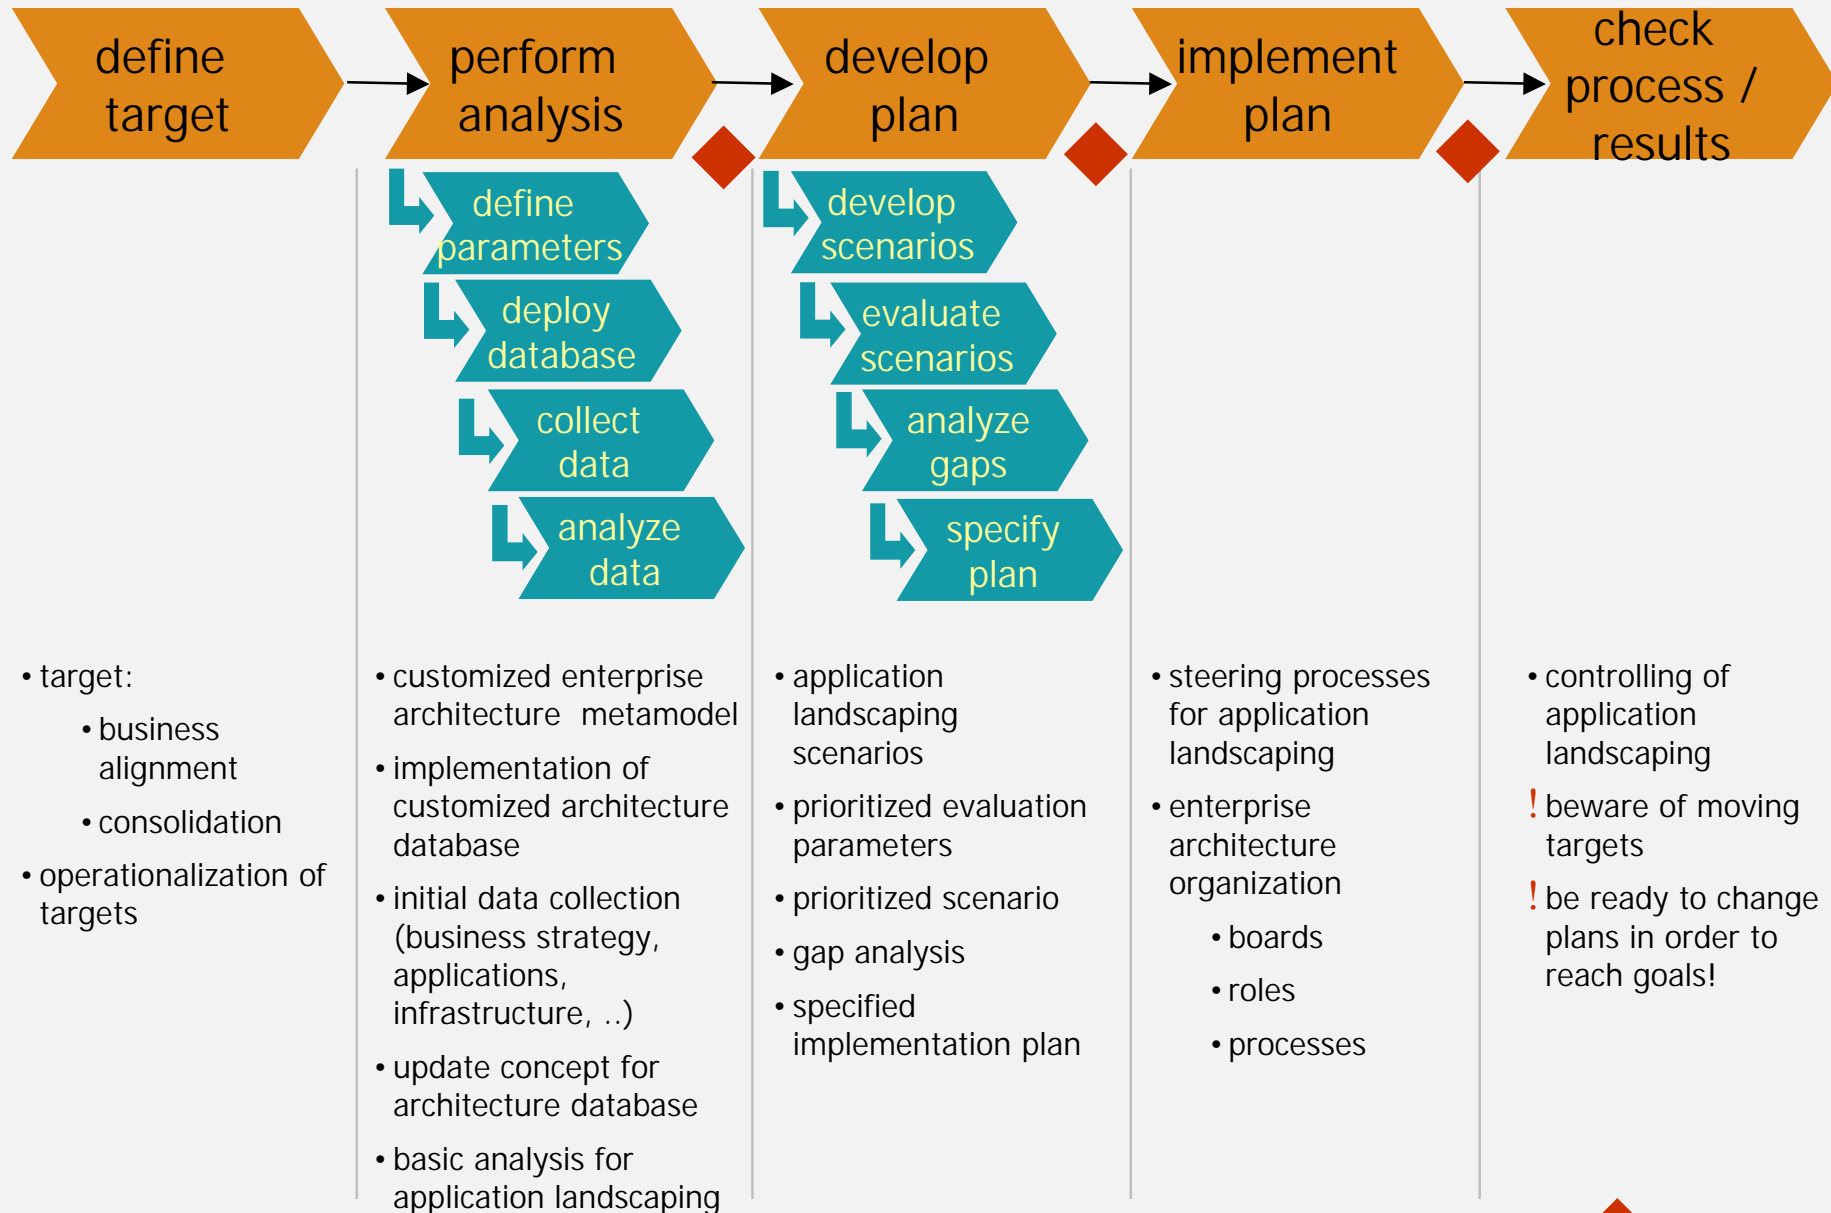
define target

perform analysis

develop plan

implement plan

check process / results

define parameters

deploy database

collect data

analyze data

develop scenarios

evaluate scenarios

analyze gaps

specify plan

• target:
  • business alignment
  • consolidation
• operationalization of targets

• customized enterprise architecture metamodel
• implementation of customized architecture database
• initial data collection (business strategy, applications, infrastructure, ..)
• update concept for architecture database
• basic analysis for application landscaping

• application landscaping scenarios
• prioritized evaluation parameters
• prioritized scenario
• gap analysis
• specified implementation plan

• steering processes for application landscaping
• enterprise architecture organization
  • boards
  • roles
  • processes

• controlling of application landscaping
! beware of moving targets
! be ready to change plans in order to reach goals!